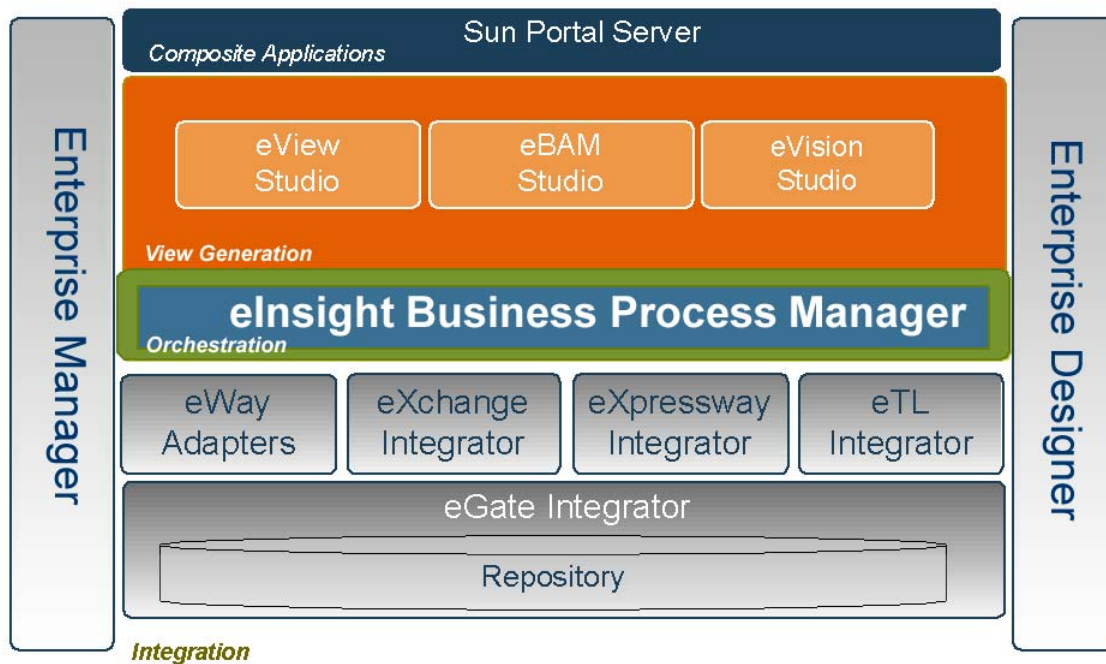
Enterprise Manager

Sun Portal Server

Composite Applications

eView Studio

eBAM Studio

eVision Studio

View Generation

eInsight Business Process Manager

Orchestration

eWay Adapters

eXchange Integrator

eXpressway Integrator

eTL Integrator

eGate Integrator

Repository

Integration

Enterprise Designer